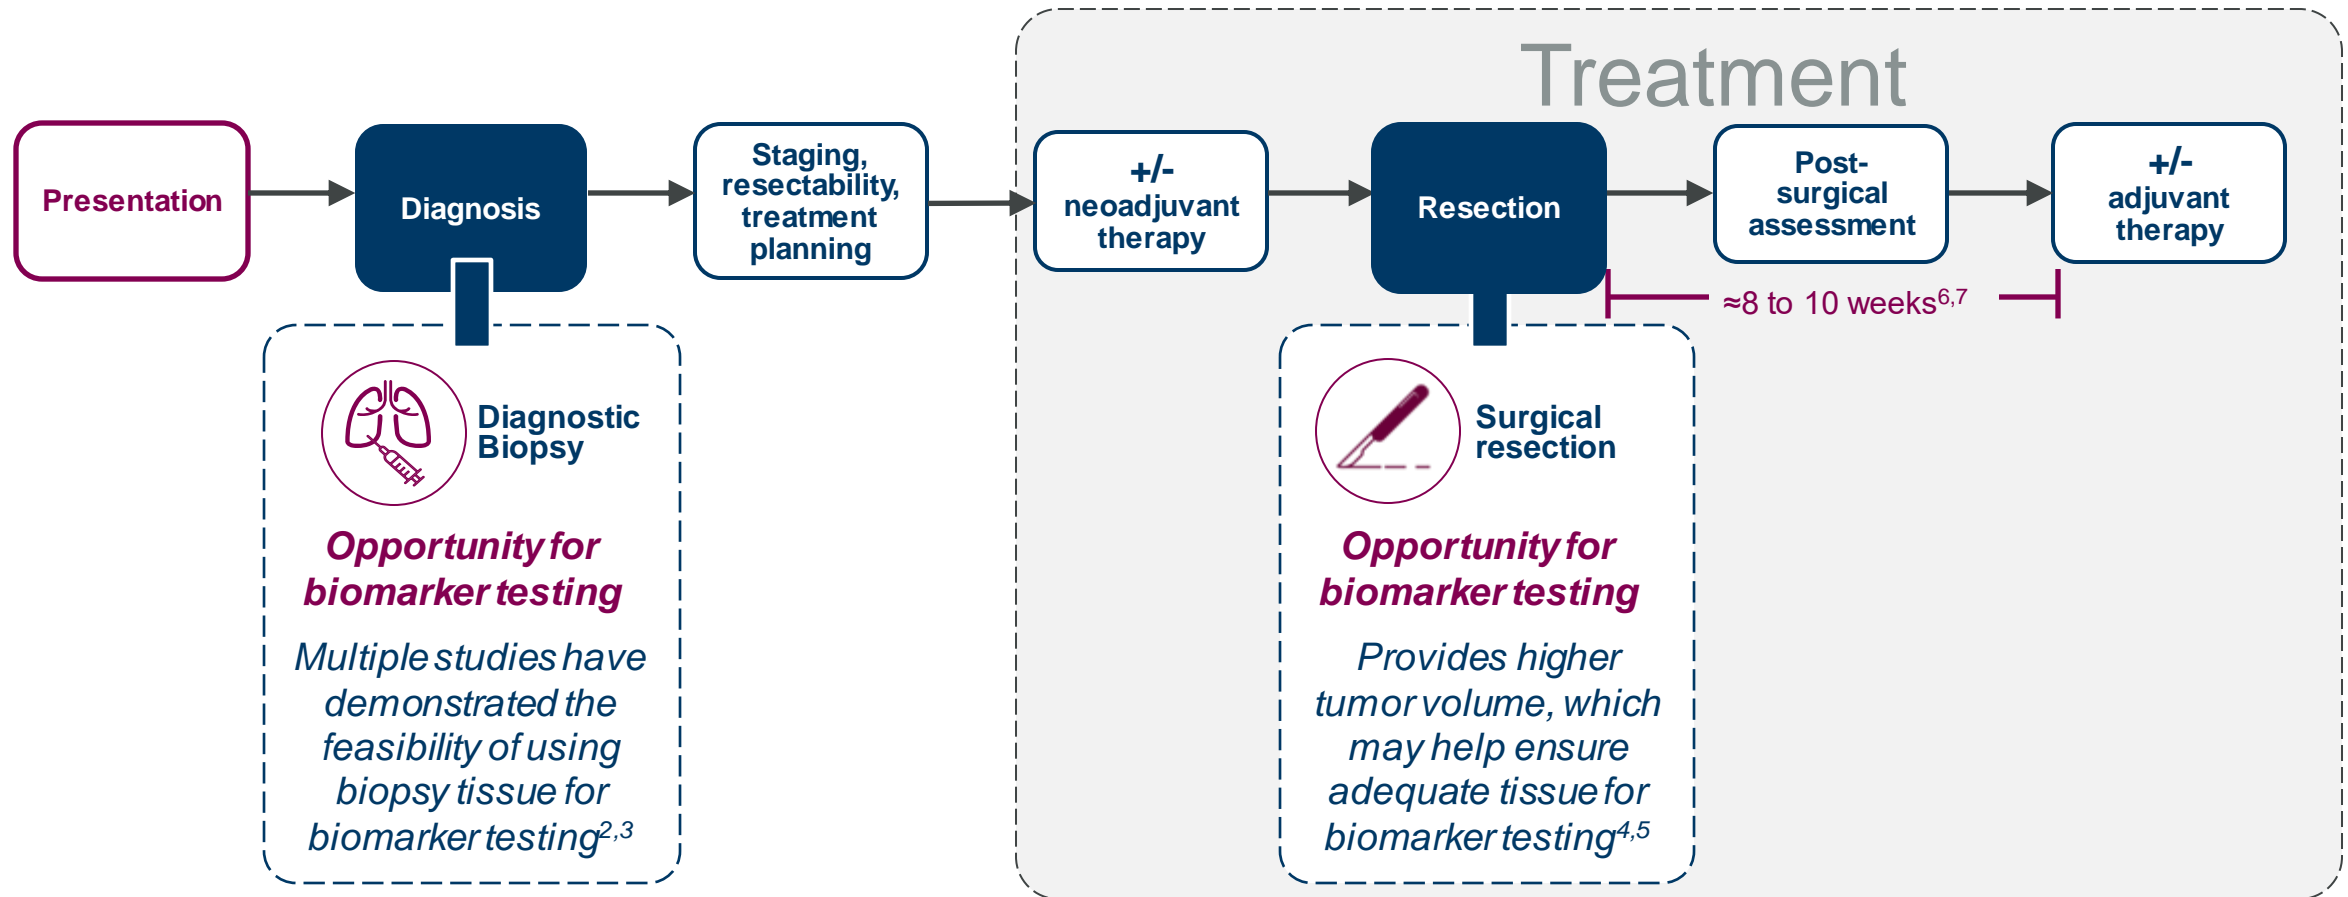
Treatment

Presentation

Diagnosis

Staging, resectability, treatment planning

+/- neoadjuvant therapy

Resection

Post-surgical assessment

+/- adjuvant therapy

≈8 to 10 weeks$^{6,7}$

Diagnostic Biopsy

Opportunity for biomarker testing

Multiple studies have demonstrated the feasibility of using biopsy tissue for biomarker testing$^{2,3}$

Surgical resection

Opportunity for biomarker testing

Provides higher tumor volume, which may help ensure adequate tissue for biomarker testing$^{4,5}$